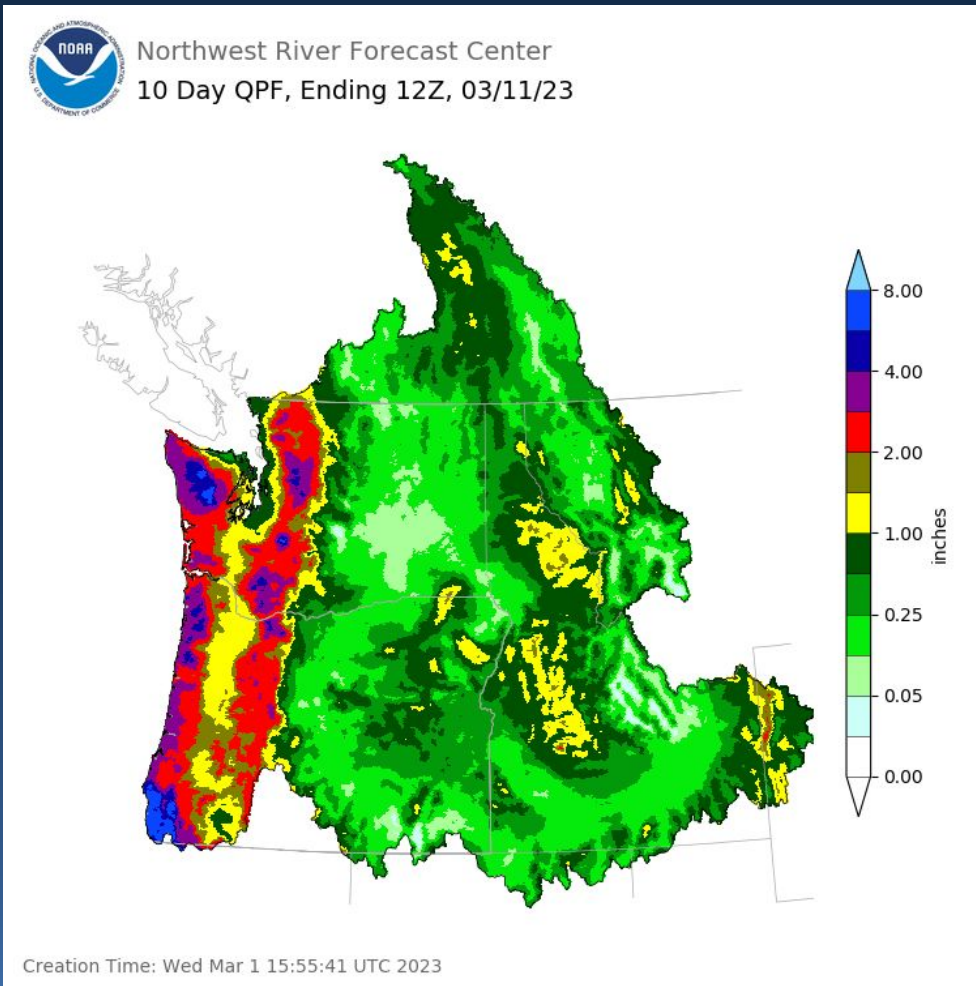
NOAA
NATIONAL OCEANIC AND ATMOSPHERIC ADMINISTRATION
U.S. DEPARTMENT OF COMMERCE

Northwest River Forecast Center
10 Day QPF, Ending 12Z, 03/11/23

8.00
4.00
2.00
1.00
0.25
0.05
0.00
inches

Creation Time: Wed Mar 1 15:55:41 UTC 2023